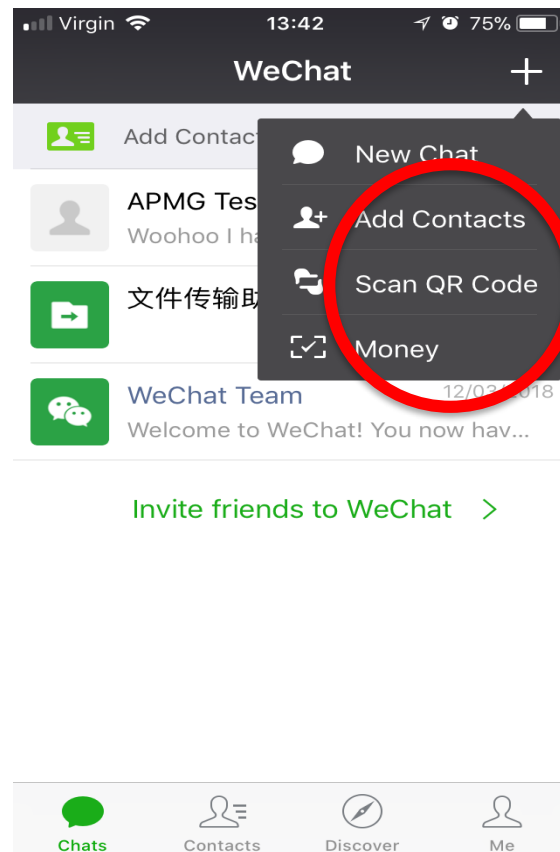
Virgin 13:42 75%

WeChat +

Add Contact

New Chat

Add Contacts

Scan QR Code

Money

APMG Tes

Woohoo I ha

文件传输助

WeChat Team 12/03/2018

Welcome to WeChat! You now hav...

Invite friends to WeChat >

Chats Contacts Discover Me